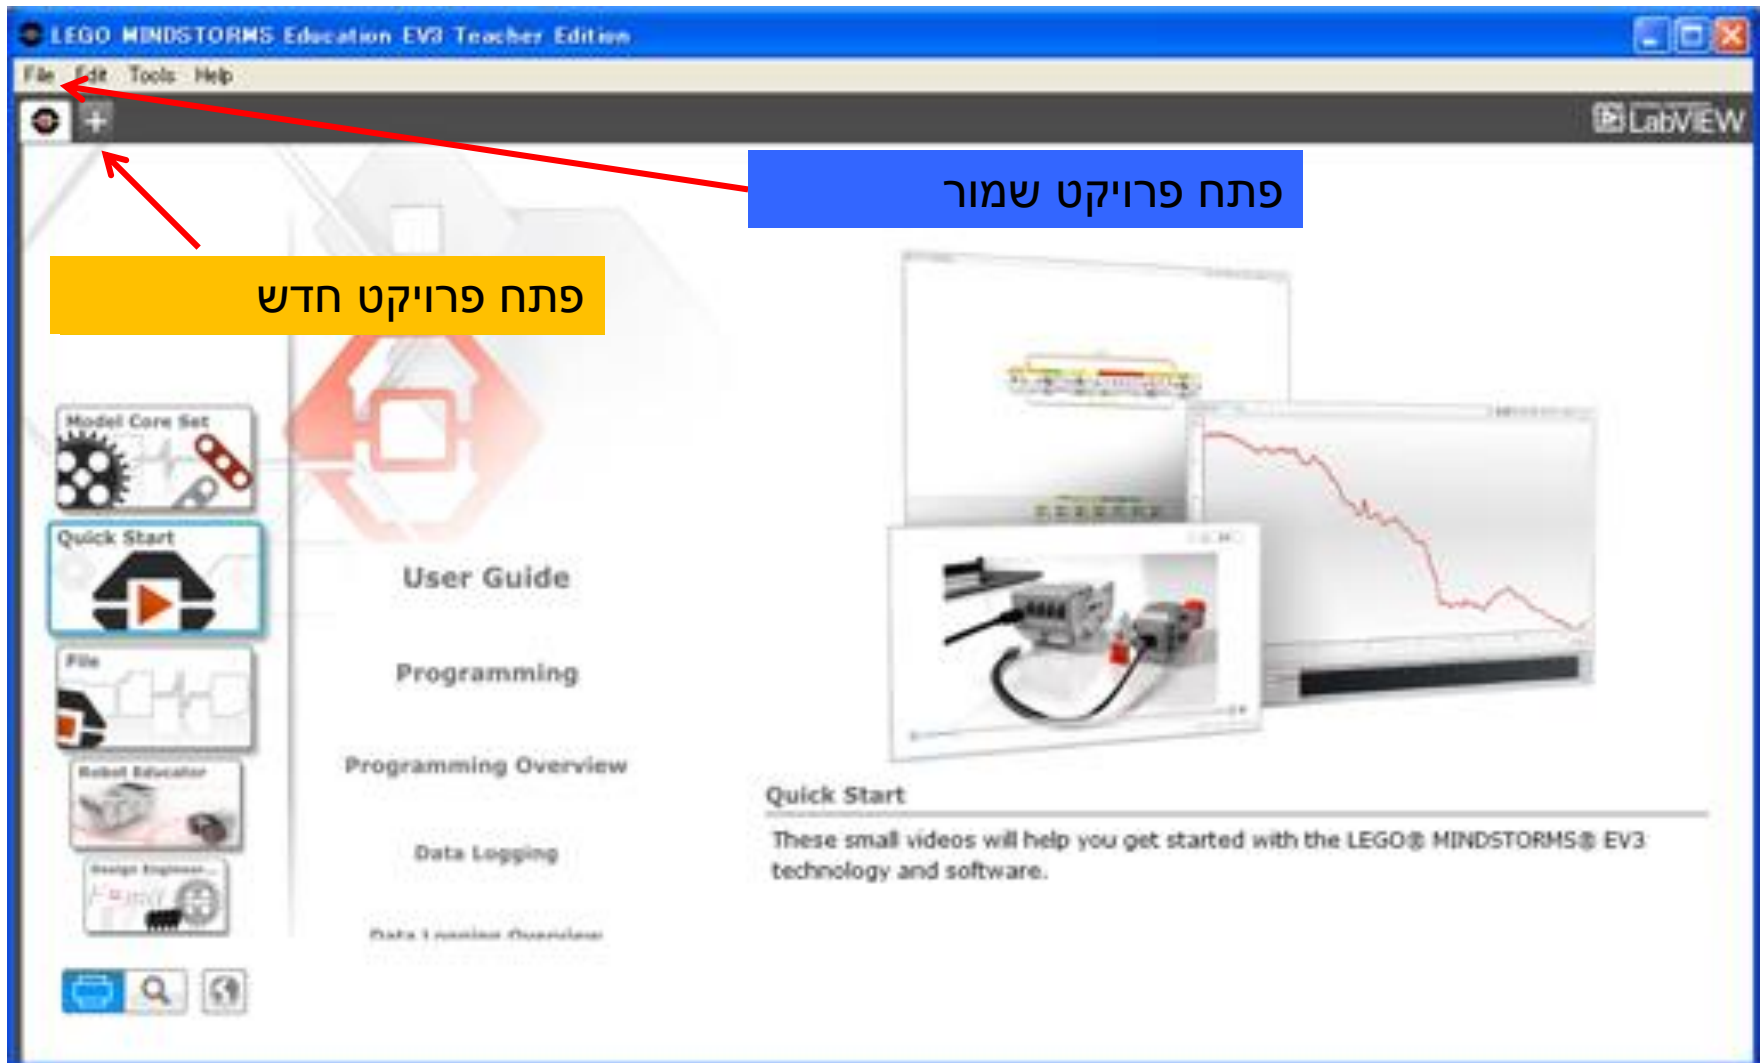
LEGO MINDSTORMS Education EV3 Teacher Edition

File Edit Tools Help

LabVIEW

פתח פרויקט שמור

פתח פרויקט חדש

Model Core Set

Quick Start

File

Robot Educator

Design Engineer...

User Guide

Programming

Programming Overview

Data Logging

Data Logging Overview

Quick Start

These small videos will help you get started with the LEGO® MINDSTORMS® EV3 technology and software.